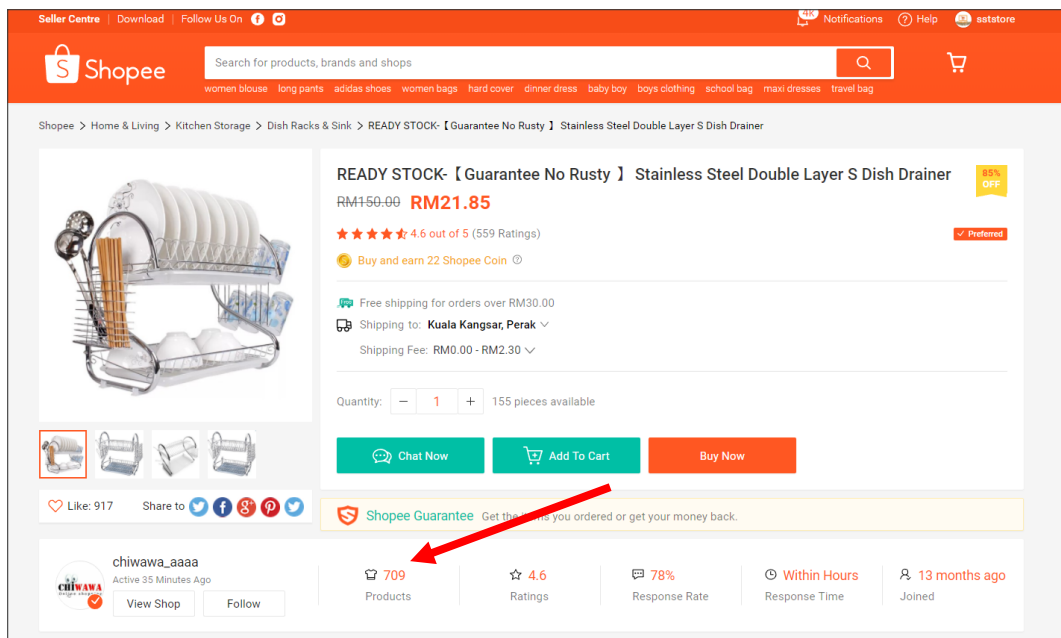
Seller Centre | Download | Follow Us On

48 Notifications Help sststore

Shopee

Search for products, brands and shops

women blouse long pants adidas shoes women bags hard cover dinner dress baby boy boys clothing school bag maxi dresses travel bag

Shopee > Home & Living > Kitchen Storage > Dish Racks & Sink > READY STOCK-【Guarantee No Rusty 】 Stainless Steel Double Layer S Dish Drainer

READY STOCK-【Guarantee No Rusty 】 Stainless Steel Double Layer S Dish Drainer

85% OFF

RM150.00 RM21.85

4.6 out of 5 (559 Ratings)

Preferred

Buy and earn 22 Shopee Coin

Free shipping for orders over RM30.00

Shipping to: Kuala Kangsar, Perak

Shipping Fee: RM0.00 - RM2.30

Quantity: − 1 + 155 pieces available

Chat Now

Add To Cart

Buy Now

Like: 917

Share to

Shopee Guarantee Get the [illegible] you ordered or get your money back.

chiwawa_aaaa

Active 35 Minutes Ago

CHIWAWA

View Shop

Follow

709
Products

4.6
Ratings

78%
Response Rate

Within Hours
Response Time

13 months ago
Joined